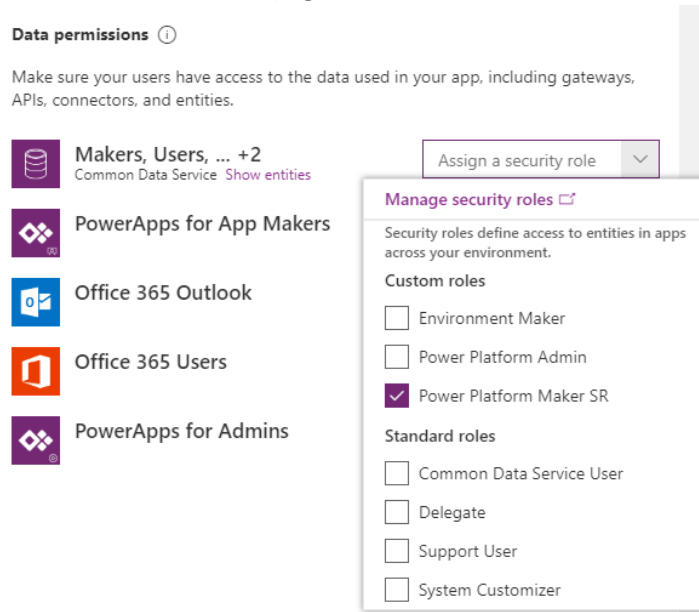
Data permissions ⓘ

Make sure your users have access to the data used in your app, including gateways, APIs, connectors, and entities.

Makers, Users, ... +2
Common Data Service Show entities

Assign a security role

PowerApps for App Makers

Office 365 Outlook

Office 365 Users

PowerApps for Admins

Manage security roles

Security roles define access to entities in apps across your environment.

Custom roles

Environment Maker

Power Platform Admin

Power Platform Maker SR

Standard roles

Common Data Service User

Delegate

Support User

System Customizer